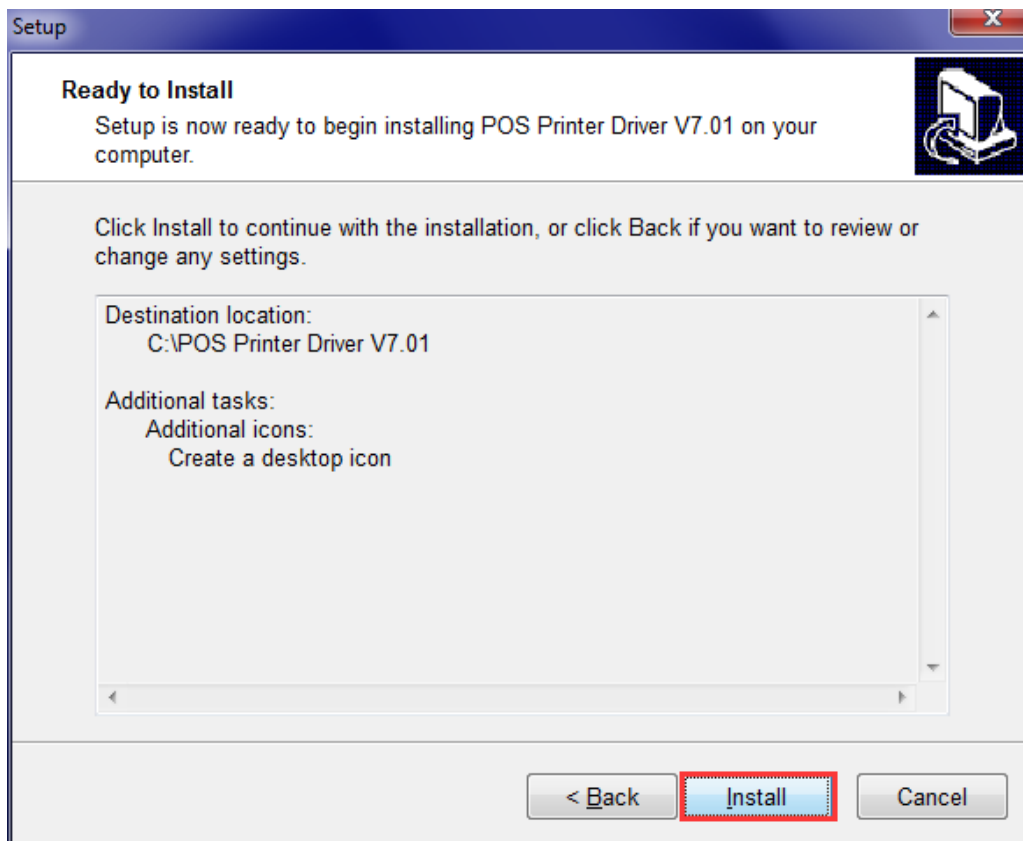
Setup

Ready to Install
Setup is now ready to begin installing POS Printer Driver V7.01 on your computer.

Click Install to continue with the installation, or click Back if you want to review or change any settings.

Destination location:
C:\POS Printer Driver V7.01

Additional tasks:
Additional icons:
Create a desktop icon

< Back
Install
Cancel